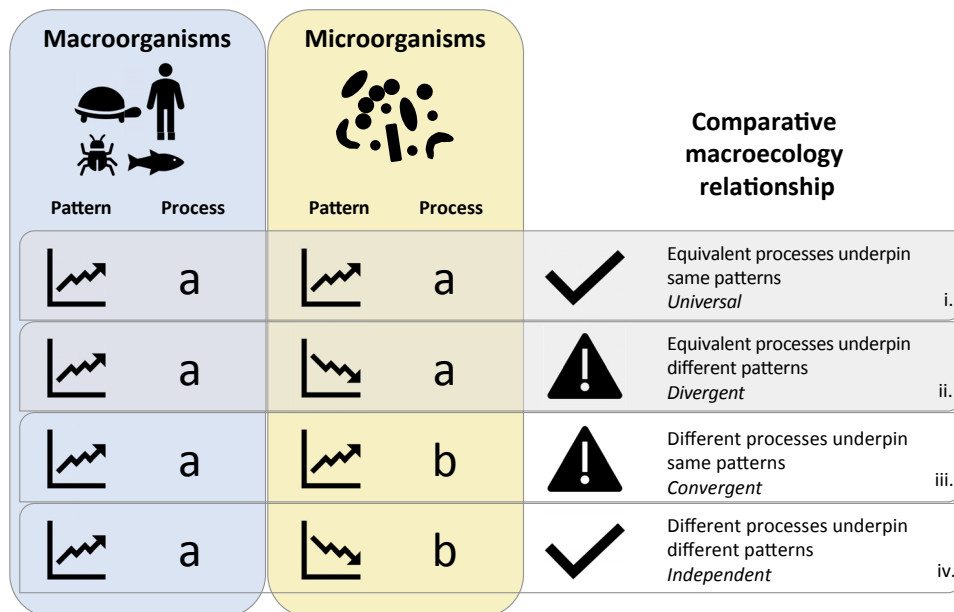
Macroorganisms

Microorganisms

Comparative macroecology relationship

Pattern Process

Pattern Process

a a Equivalent processes underpin same patterns *Universal* i.

a a Equivalent processes underpin different patterns *Divergent* ii.

a b Different processes underpin same patterns *Convergent* iii.

a b Different processes underpin different patterns *Independent* iv.